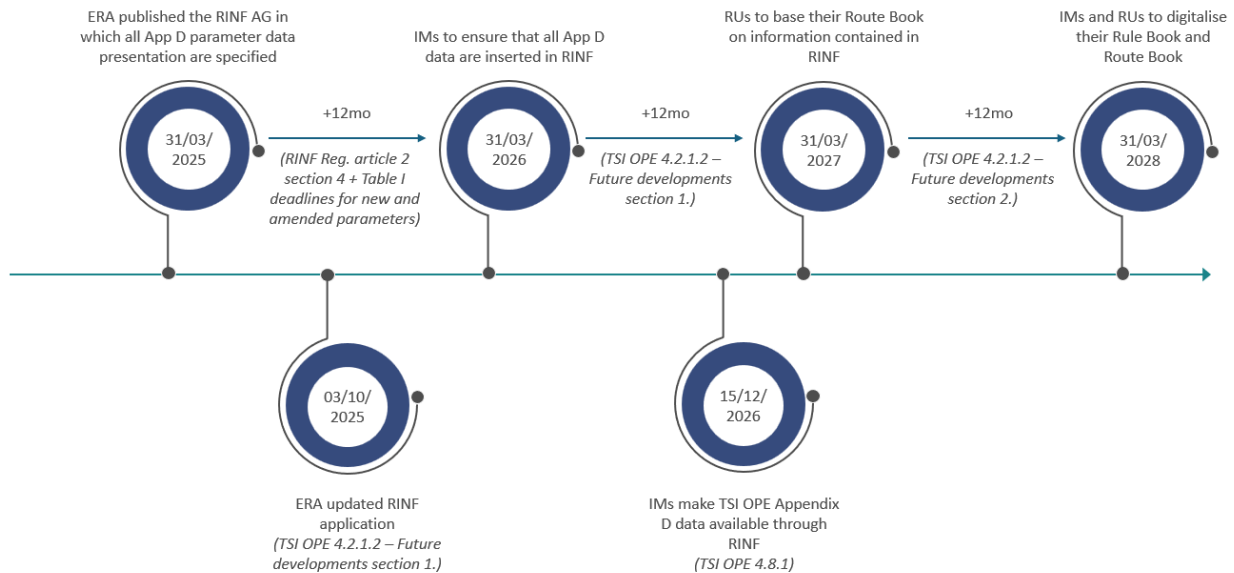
ERA published the RINF AG in which all App D parameter data presentation are specified

31/03/
2025

+12mo

(RINF Reg. article 2 section 4 + Table I deadlines for new and amended parameters)

IMs to ensure that all App D data are inserted in RINF

31/03/
2026

+12mo

(TSI OPE 4.2.1.2 – Future developments section 1.)

RUs to base their Route Book on information contained in RINF

31/03/
2027

+12mo

(TSI OPE 4.2.1.2 – Future developments section 2.)

IMs and RUs to digitalise their Rule Book and Route Book

31/03/
2028

03/10/
2025

ERA updated RINF application
(TSI OPE 4.2.1.2 – Future developments section 1.)

15/12/
2026

IMs make TSI OPE Appendix D data available through RINF
(TSI OPE 4.8.1)